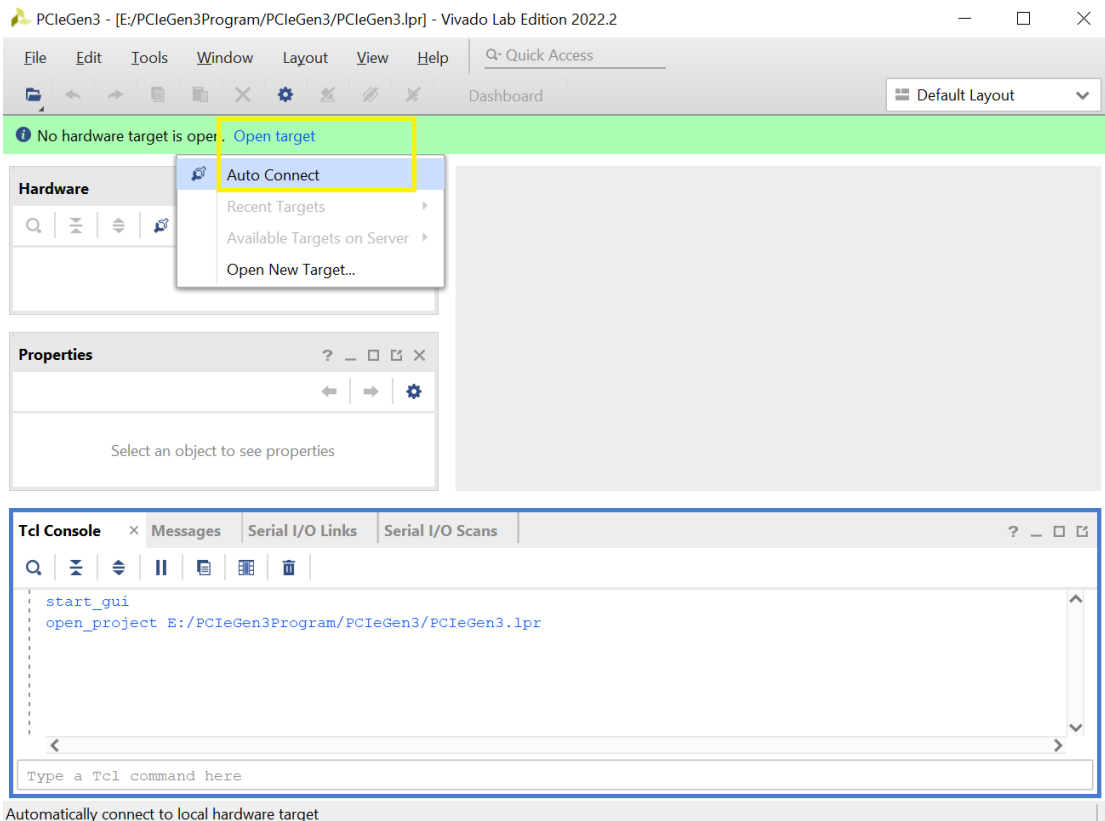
PCIeGen3 - [E:/PCIeGen3Program/PCIeGen3/PCIeGen3.lpr] - Vivado Lab Edition 2022.2

File Edit Tools Window Layout View Help Quick Access

Dashboard

Default Layout

No hardware target is open. Open target

Auto Connect
Recent Targets
Available Targets on Server
Open New Target...

Hardware

Properties

Select an object to see properties

Tcl Console Messages Serial I/O Links Serial I/O Scans

start_gui
open_project E:/PCIeGen3Program/PCIeGen3/PCIeGen3.lpr

Type a Tcl command here

Automatically connect to local hardware target